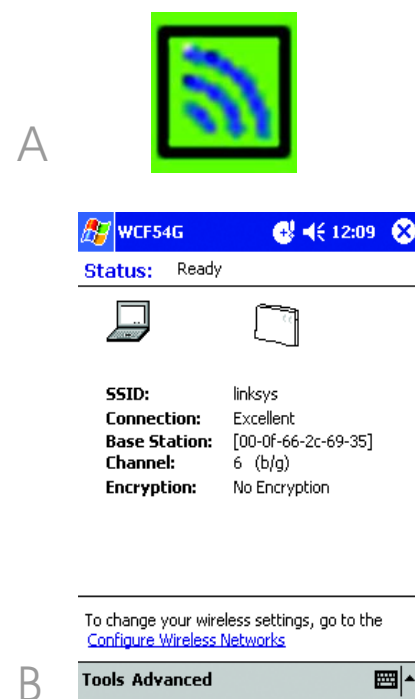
A

WCF54G 12:09

Status: Ready

| | |
|---|---|
| SSID: | linksys |
| Connection: | Excellent |
| Base Station: | [00-0f-66-2c-69-35] |
| Channel: | 6 (b/g) |
| Encryption: | No Encryption |

To change your wireless settings, go to the Configure Wireless Networks

B

Tools Advanced